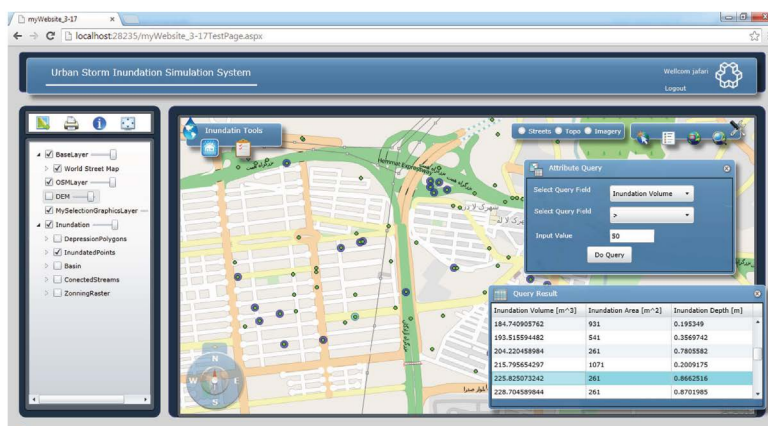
myWebsite_3-17 ×

localhost:28235/myWebsite_3-17TestPage.aspx

Urban Storm Inundation Simulation System

Wellcom jafari

Logout

BaseLayer

World Street Map

OSMLayer

DEM

MySelectionGraphicsLayer

Inundation

DepressionPolygons

InundatedPoints

Basin

ConectedStreams

ZonningRaster

Inundatin Tools

Streets Topo Imagery

Attribute Query

Select Query Field Inundation Volume

Select Query Field >

Input Value 50

Do Query

Query Result

| Inundation Volume [m^3] | Inundation Area [m^2] | Inundation Depth [m] |
|---|---|---|
| 184.740905762 | 931 | 0.195349 |
| 193.515594482 | 541 | 0.3569742 |
| 204.220458984 | 261 | 0.7805582 |
| 215.795654297 | 1071 | 0.2009175 |
| 225.825073242 | 261 | 0.8662516 |
| 228.704589844 | 261 | 0.8701985 |

N
W E
S